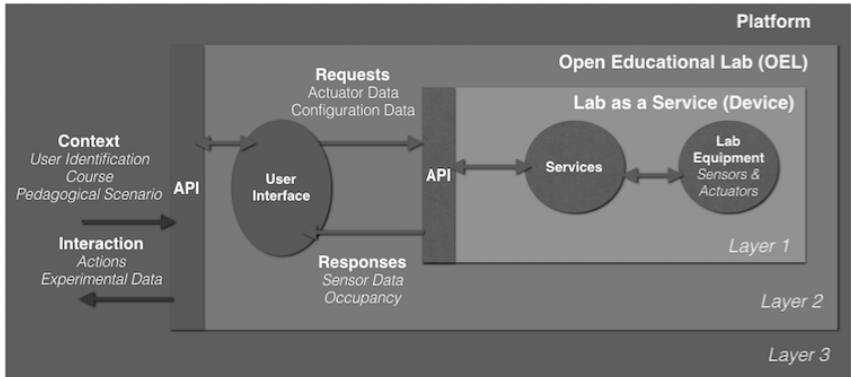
Platform

Open Educational Lab (OEL)

Requests
Actuator Data
Configuration Data

Lab as a Service (Device)

Context
User Identification
Course
Pedagogical Scenario

API

User Interface

API

Services

Lab Equipment
Sensors & Actuators

Interaction
Actions
Experimental Data

Responses
Sensor Data
Occupancy

Layer 1

Layer 2

Layer 3